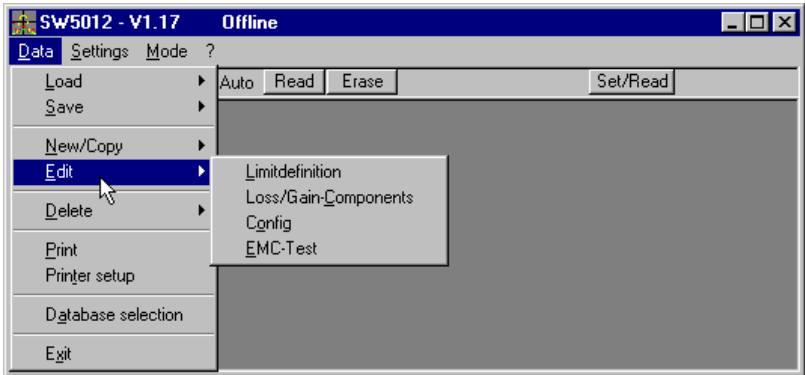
SW5012 - V1.17 Offline

Data Settings Mode ?

Load
Save
New/Copy
Edit
Delete
Print
Printer setup
Database selection
Exit

Auto Read Erase Set/Read

Limitdefinition
Loss/Gain-Components
Config
EMC-Test